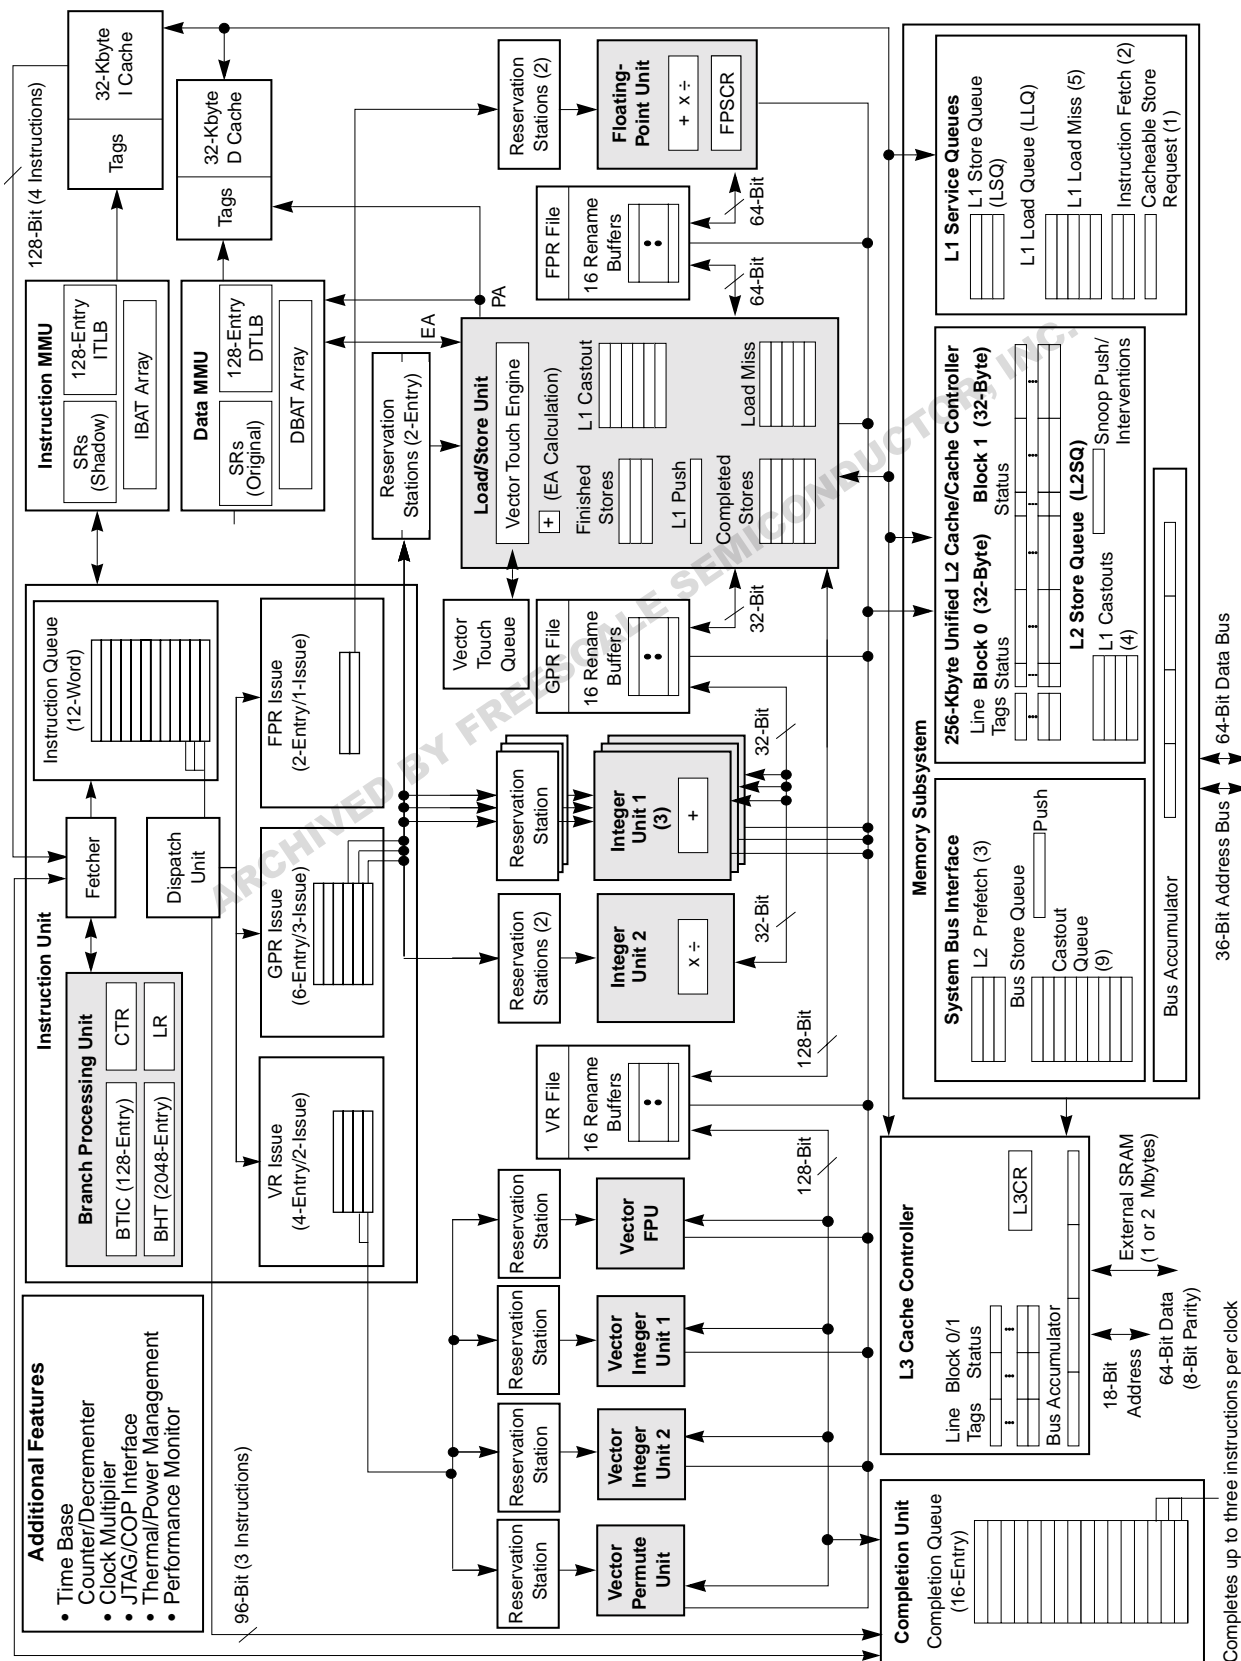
Additional Features
• Time Base Counter/Decrementer
• Clock Multiplier
• JTAG/COP Interface
• Thermal/Power Management
• Performance Monitor

96-Bit (3 Instructions)

Instruction Unit

Branch Processing Unit
BTIC (128-Entry)
BHT (2048-Entry)
CTR
LR

Fetcher
Dispatch Unit

Instruction Queue (12-Word)

VR Issue (4-Entry/2-Issue)
GPR Issue (6-Entry/3-Issue)
FPR Issue (2-Entry/1-Issue)

128-Bit (4 Instructions)

Instruction MMU
SRs (Shadow)
128-Entry ITLB
IBAT Array

32-Kbyte I Cache
Tags

Data MMU
SRs (Original)
128-Entry DTLB
DBAT Array

32-Kbyte D Cache
Tags

EA
PA

Reservation Stations (2-Entry)

Load/Store Unit
Vector Touch Engine
+ (EA Calculation)
Finished Stores
L1 Castout
L1 Push
Completed Stores
Load Miss

Vector Touch Queue

Reservation Stations (2)

Floating-Point Unit
+ x ÷
FPSCR

FPR File
16 Rename Buffers

64-Bit
64-Bit

GPR File
16 Rename Buffers

32-Bit
32-Bit
32-Bit

Reservation Station
Integer Unit 1 (3)
+

Reservation Stations (2)
Integer Unit 2
x ÷

128-Bit
128-Bit

VR File
16 Rename Buffers

Reservation Station
Vector FPU

Reservation Station
Vector Integer Unit 1

Reservation Station
Vector Integer Unit 2

Reservation Station
Vector Permute Unit

Completion Unit
Completion Queue (16-Entry)

Completes up to three instructions per clock

L3 Cache Controller
Line Tags
Block 0/1 Status
L3CR
Bus Accumulator

18-Bit Address
64-Bit Data (8-Bit Parity)
External SRAM (1 or 2 Mbytes)

Memory Subsystem

System Bus Interface
L2 Prefetch (3)
Bus Store Queue
Push
Castout Queue (9)

Bus Accumulator

36-Bit Address Bus
64-Bit Data Bus

256-Kbyte Unified L2 Cache/Cache Controller
Line Tags
Block 0 (32-Byte) Status
Block 1 (32-Byte) Status

L2 Store Queue (L2SQ)
L1 Castouts (4)
Snoop Push/ Interventions

L1 Service Queues
L1 Store Queue (LSQ)
L1 Load Queue (LLQ)
L1 Load Miss (5)
Instruction Fetch (2)
Cacheable Store Request (1)

ARCHIVED BY FREESCALE SEMICONDUCTOR, INC.